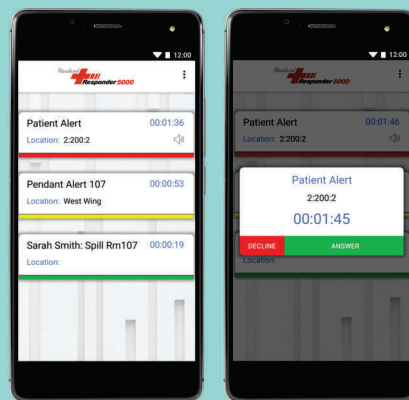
12:00

Rauland Responder 5000

Patient Alert 00:01:36
Location: 2:200:2

Pendant Alert 107 00:00:53
Location: West Wing

Sarah Smith: Spill Rm107 00:00:19
Location:

12:00

Rauland Responder 5000

Patient Alert 00:01:46
Location: 2:200:2

Patient Alert
2:200:2
00:01:45

DECLINE ANSWER

Location: